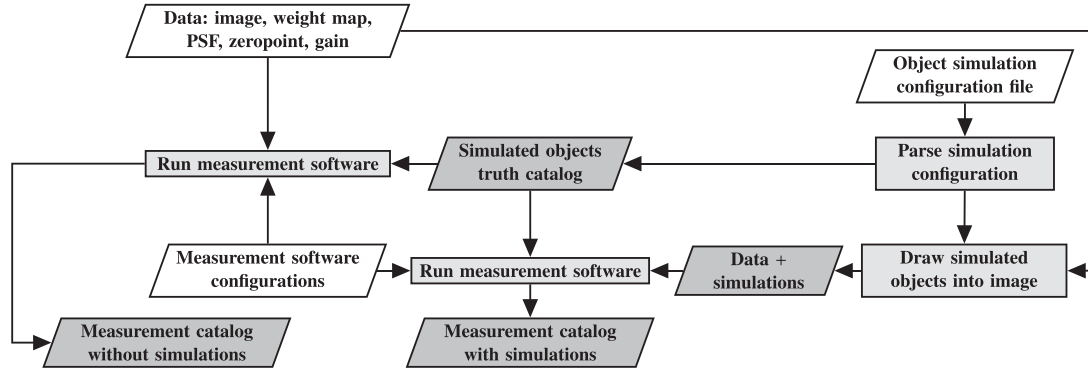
Data: image, weight map, PSF, zeropoint, gain

Object simulation configuration file

Run measurement software

Simulated objects truth catalog

Parse simulation configuration

Measurement software configurations

Run measurement software

Data + simulations

Draw simulated objects into image

Measurement catalog without simulations

Measurement catalog with simulations